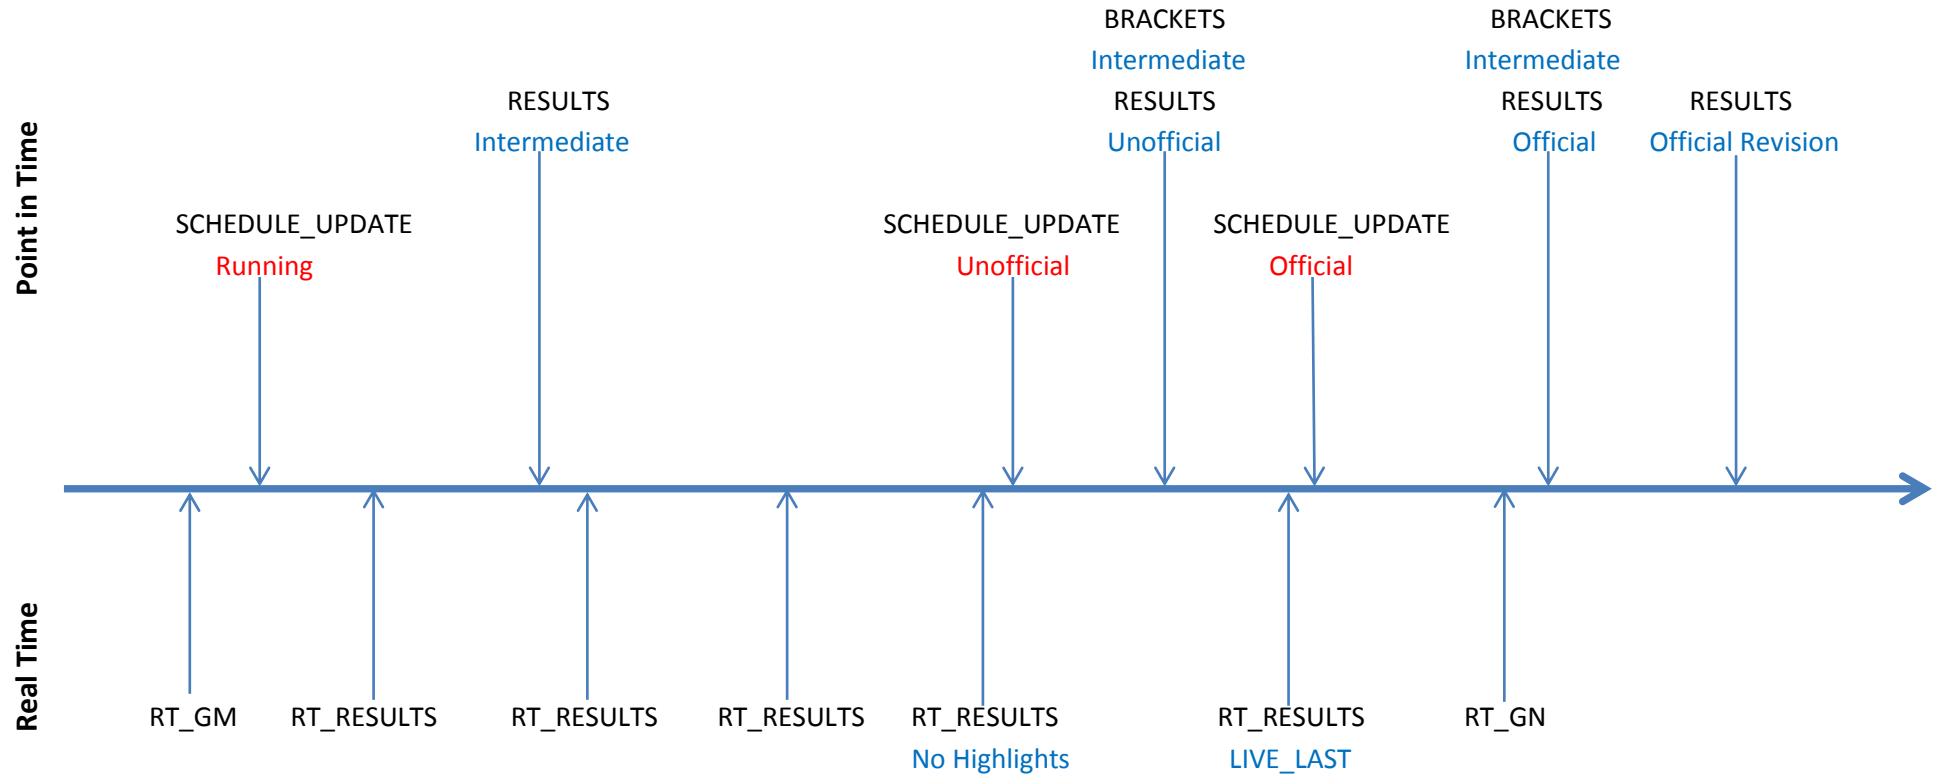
Point in Time

BRACKETS
Intermediate
RESULTS
Unofficial

BRACKETS
Intermediate
RESULTS
Official

RESULTS
Intermediate

RESULTS
Official Revision

SCHEDULE_UPDATE
Running

SCHEDULE_UPDATE
Unofficial

SCHEDULE_UPDATE
Official

Real Time

RT_GM

RT_RESULTS

RT_RESULTS

RT_RESULTS

RT_RESULTS
No Highlights

RT_RESULTS
LIVE_LAST

RT_GN